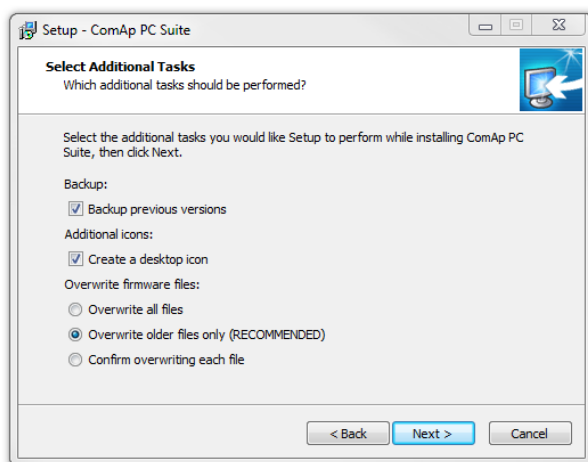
Setup - ComAp PC Suite

Select Additional Tasks
Which additional tasks should be performed?

Select the additional tasks you would like Setup to perform while installing ComAp PC Suite, then click Next.

Backup:
Backup previous versions
Additional icons:
Create a desktop icon
Overwrite firmware files:
Overwrite all files
Overwrite older files only (RECOMMENDED)
Confirm overwriting each file

< Back
Next >
Cancel